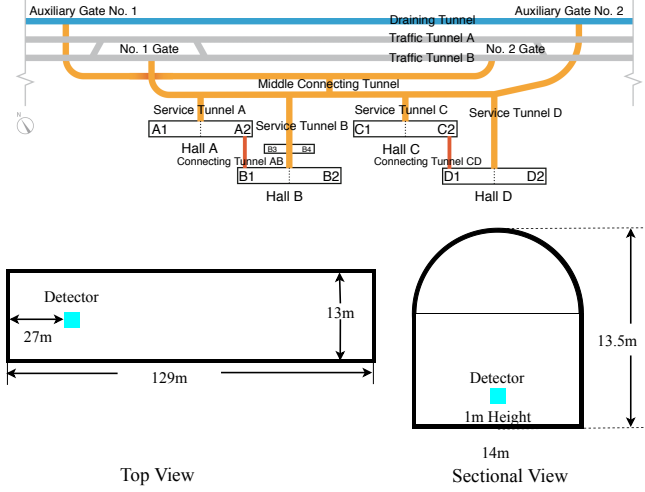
Auxiliary Gate No. 1
Auxiliary Gate No. 2
Draining Tunnel
Traffic Tunnel A
No. 1 Gate
No. 2 Gate
Traffic Tunnel B
Middle Connecting Tunnel
N
Service Tunnel A
Service Tunnel B
Service Tunnel C
Service Tunnel D
A1
A2
C1
C2
Hall A
Hall C
B3
B4
Connecting Tunnel AB
Connecting Tunnel CD
B1
B2
D1
D2
Hall B
Hall D

Detector
27m
13m
129m
Top View

Detector
1m Height
13.5m
14m
Sectional View